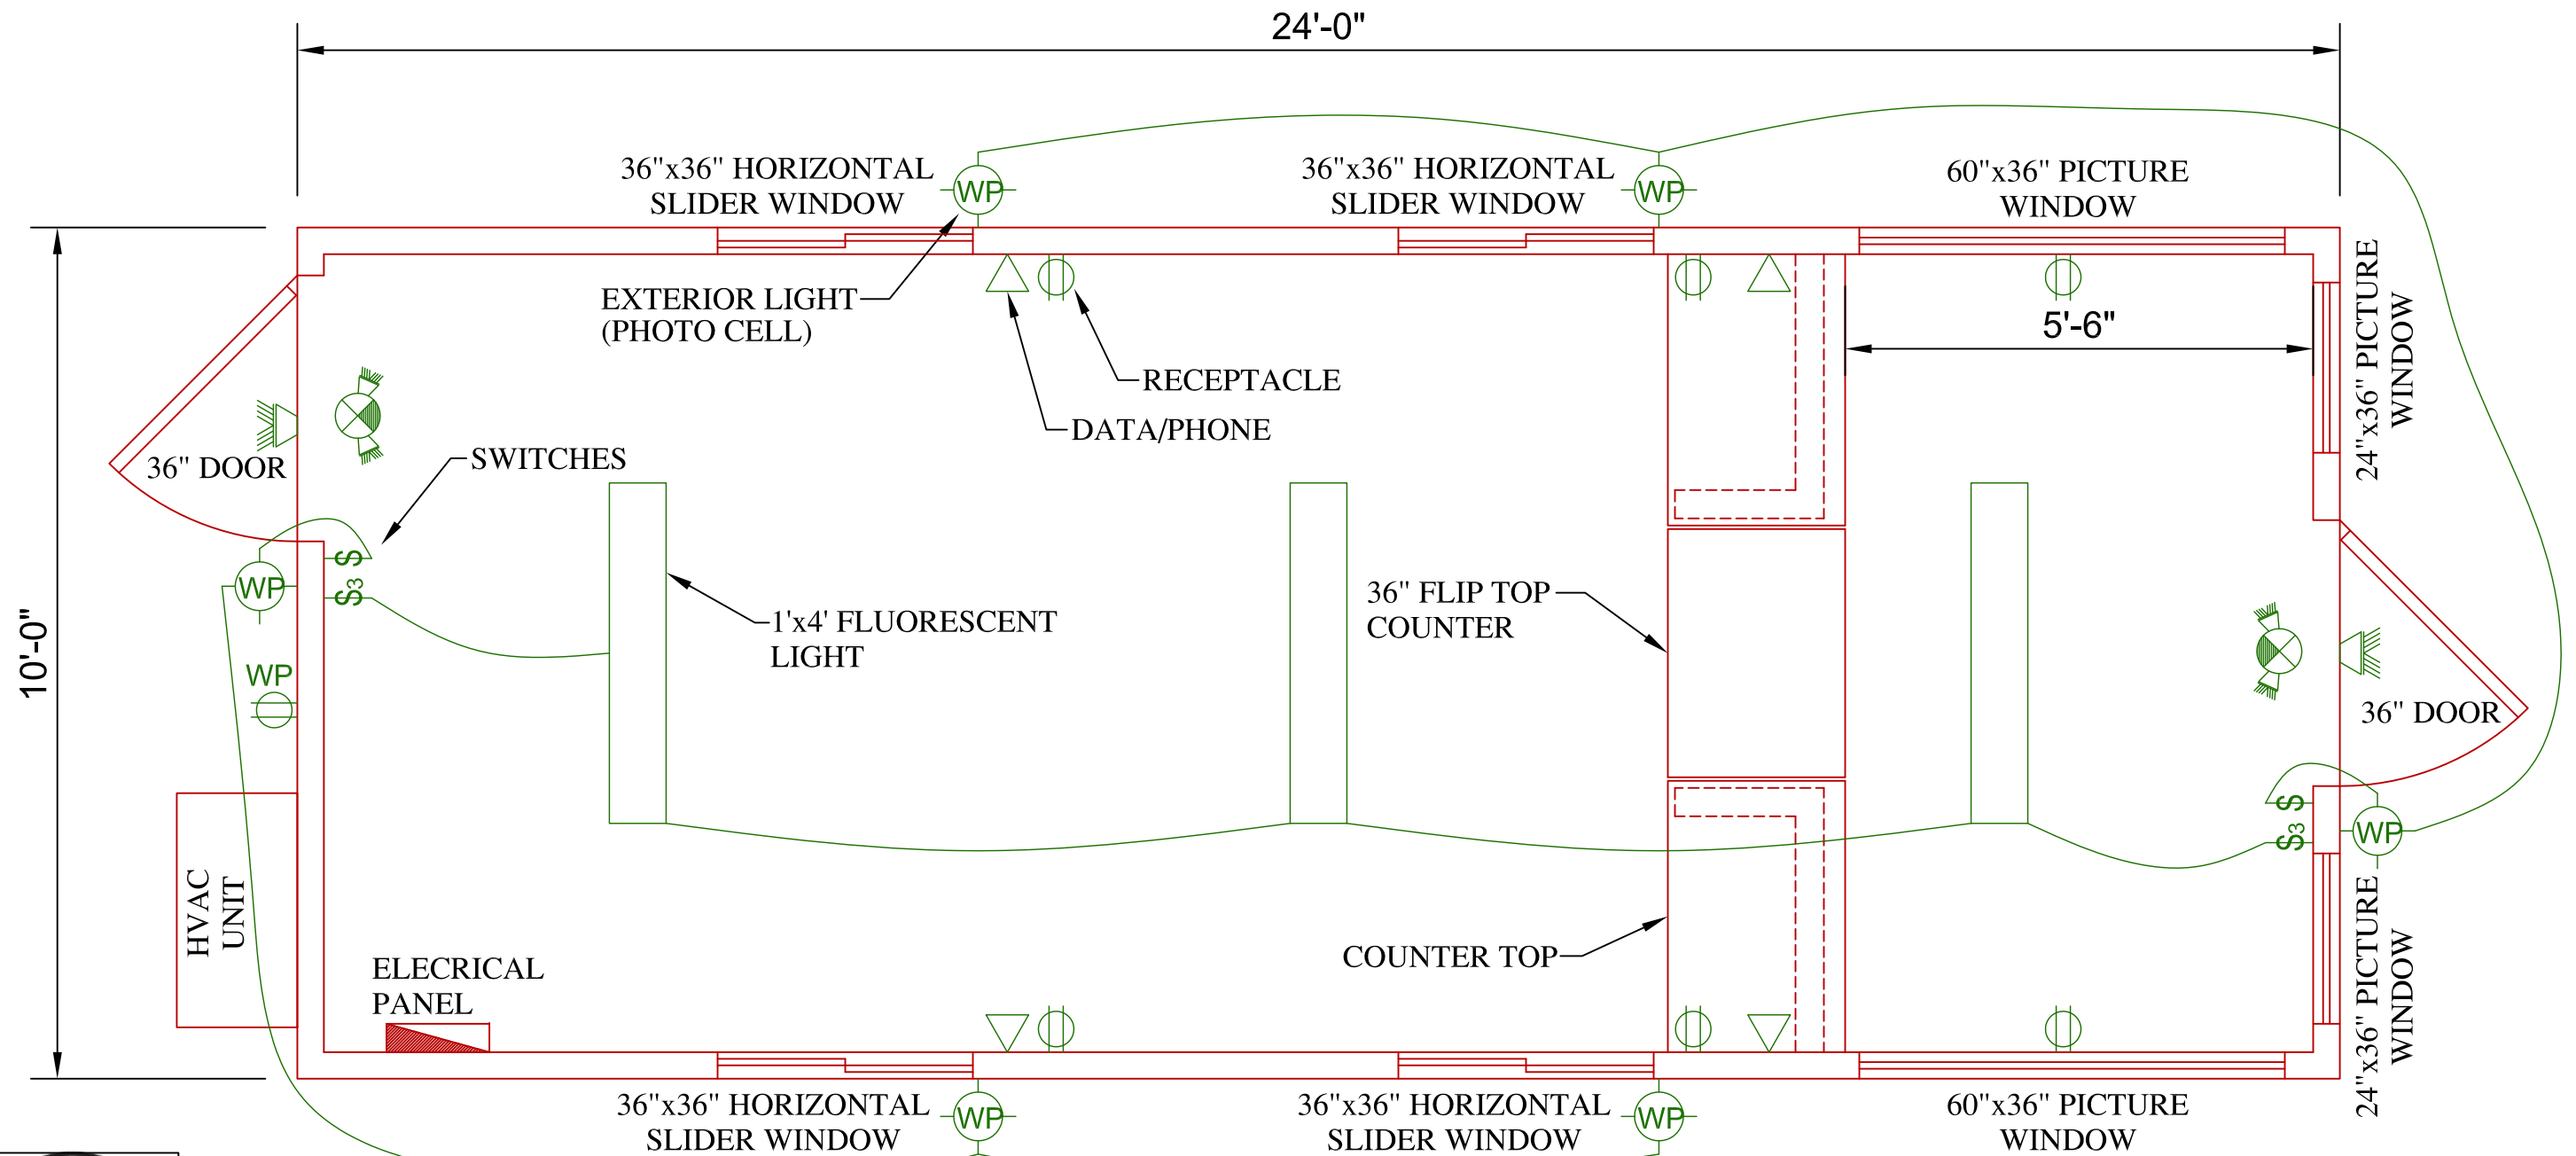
24'-0"

36"x36" HORIZONTAL SLIDER WINDOW

WP

36"x36" HORIZONTAL SLIDER WINDOW

WP

60"x36" PICTURE WINDOW

EXTERIOR LIGHT (PHOTO CELL)

5'-6"

24"x36" PICTURE WINDOW

RECEPTACLE

DATA/PHONE

36" DOOR

SWITCHES

10'-0"

$

$_3$

WP

1'x4' FLUORESCENT LIGHT

36" FLIP TOP COUNTER

WP

36" DOOR

$

$_3$

WP

HVAC UNIT

COUNTER TOP

ELECRICAL PANEL

24"x36" PICTURE WINDOW

36"x36" HORIZONTAL SLIDER WINDOW

WP

36"x36" HORIZONTAL SLIDER WINDOW

WP

60"x36" PICTURE WINDOW